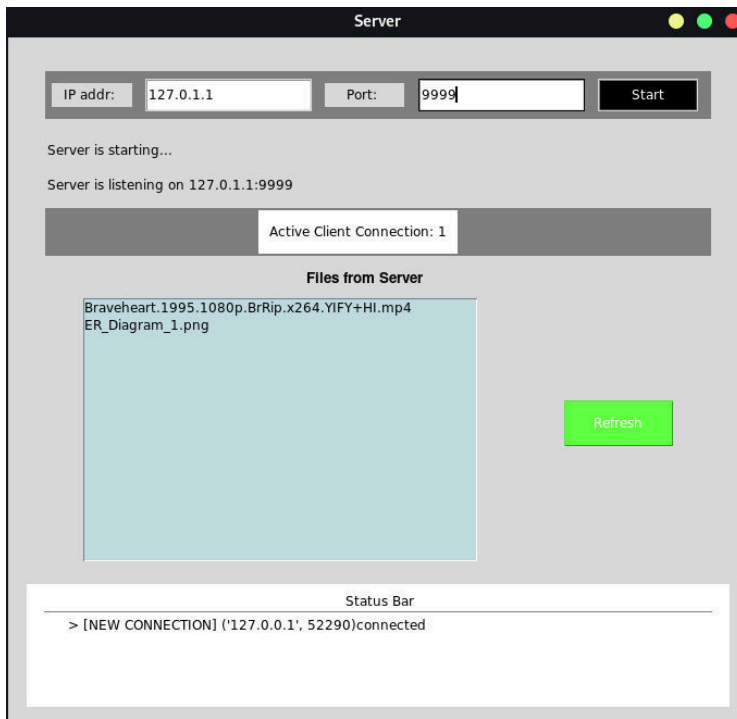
Server

IP addr: 127.0.1.1 Port: 9999 Start

Server is starting...

Server is listening on 127.0.1.1:9999

Active Client Connection: 1

Files from Server

Braveheart.1995.1080p.BrRip.x264.YIFY+HI.mp4
ER_Diagram_1.png

Refresh

Status Bar

> [NEW CONNECTION] ('127.0.0.1', 52290)connected